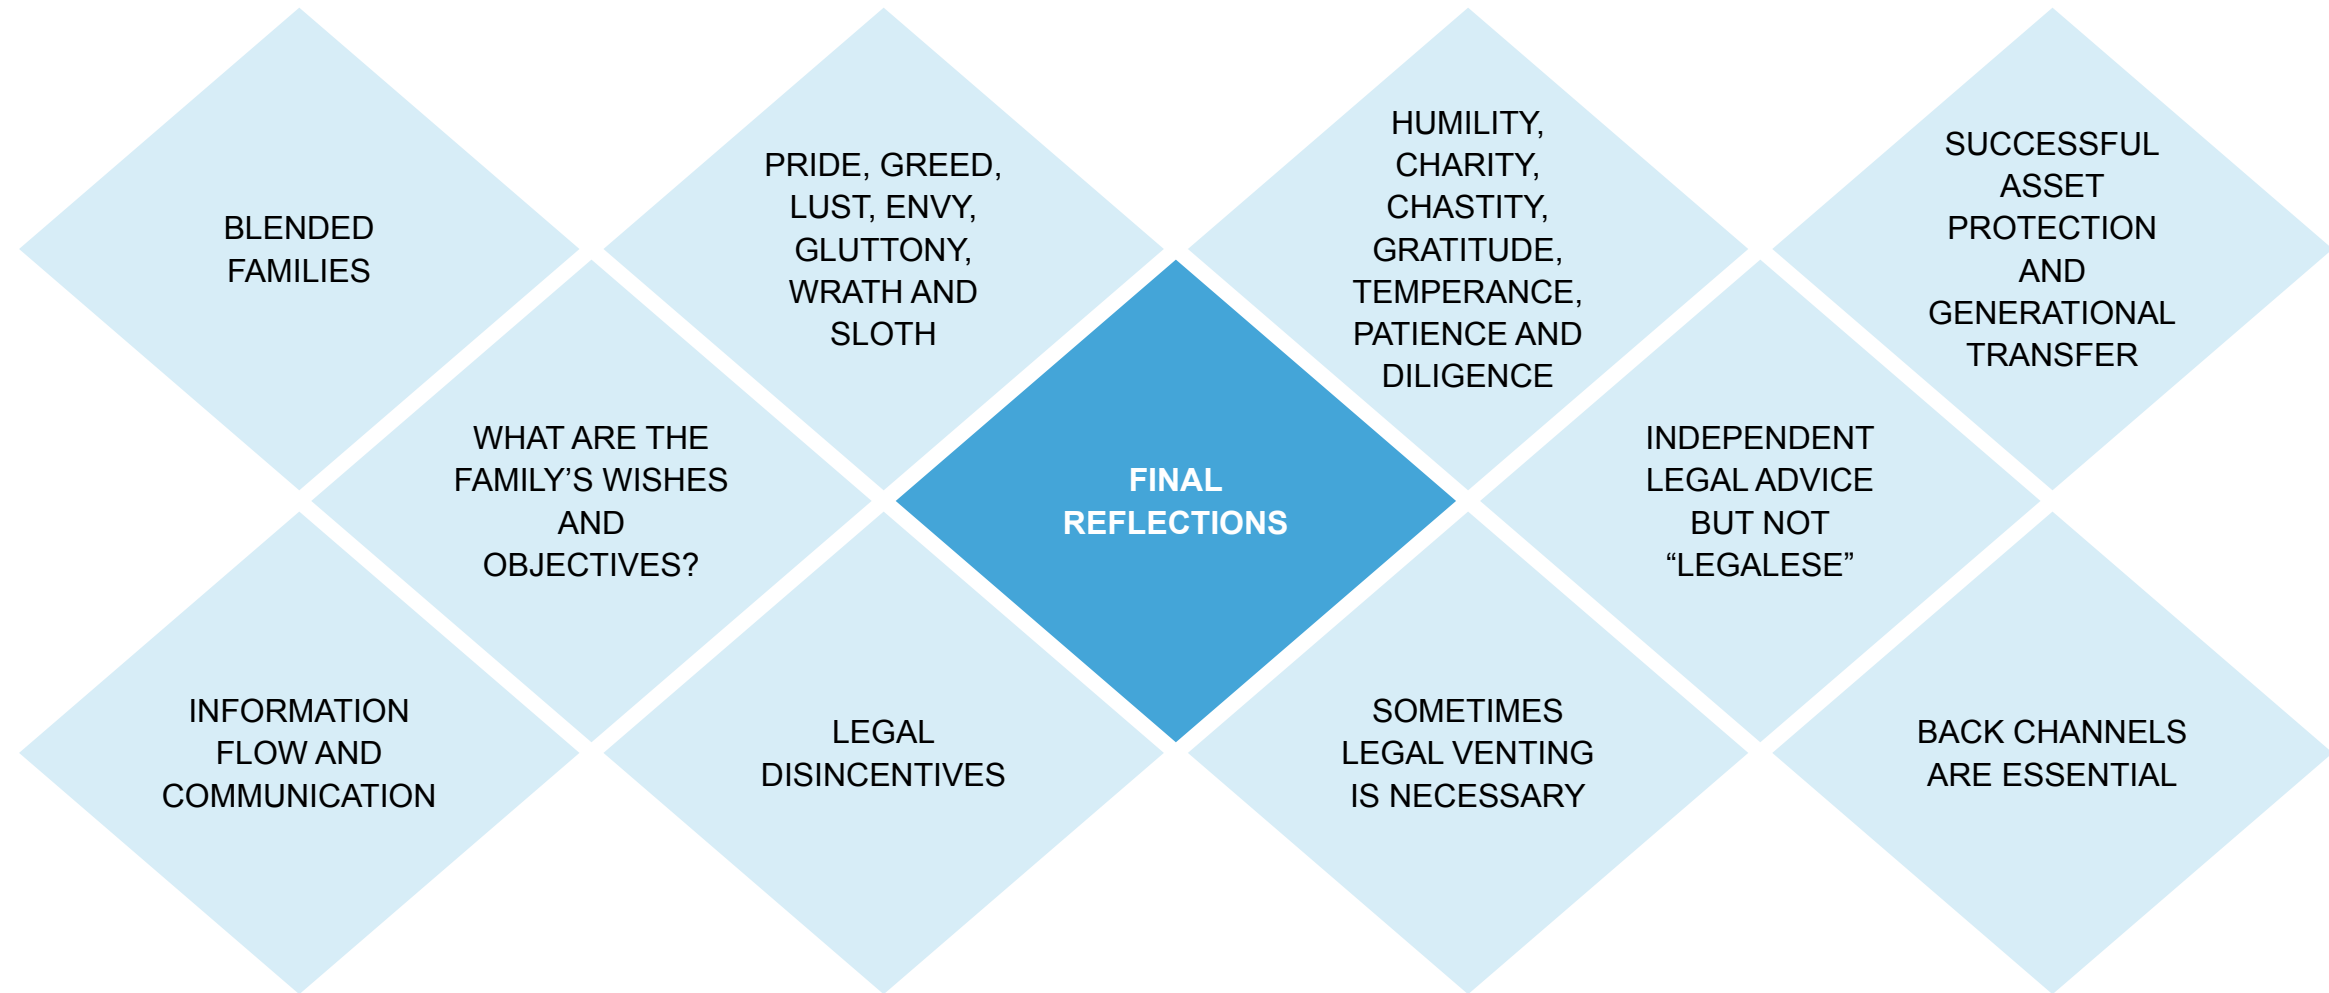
BLENDED FAMILIES

PRIDE, GREED, LUST, ENVY, GLUTTONY, WRATH AND SLOTH

HUMILITY, CHARITY, CHASTITY, GRATITUDE, TEMPERANCE, PATIENCE AND DILIGENCE

SUCCESSFUL ASSET PROTECTION AND GENERATIONAL TRANSFER

WHAT ARE THE FAMILY'S WISHES AND OBJECTIVES?

FINAL REFLECTIONS

INDEPENDENT LEGAL ADVICE BUT NOT "LEGALESE"

INFORMATION FLOW AND COMMUNICATION

LEGAL DISINCENTIVES

SOMETIMES LEGAL VENTING IS NECESSARY

BACK CHANNELS ARE ESSENTIAL